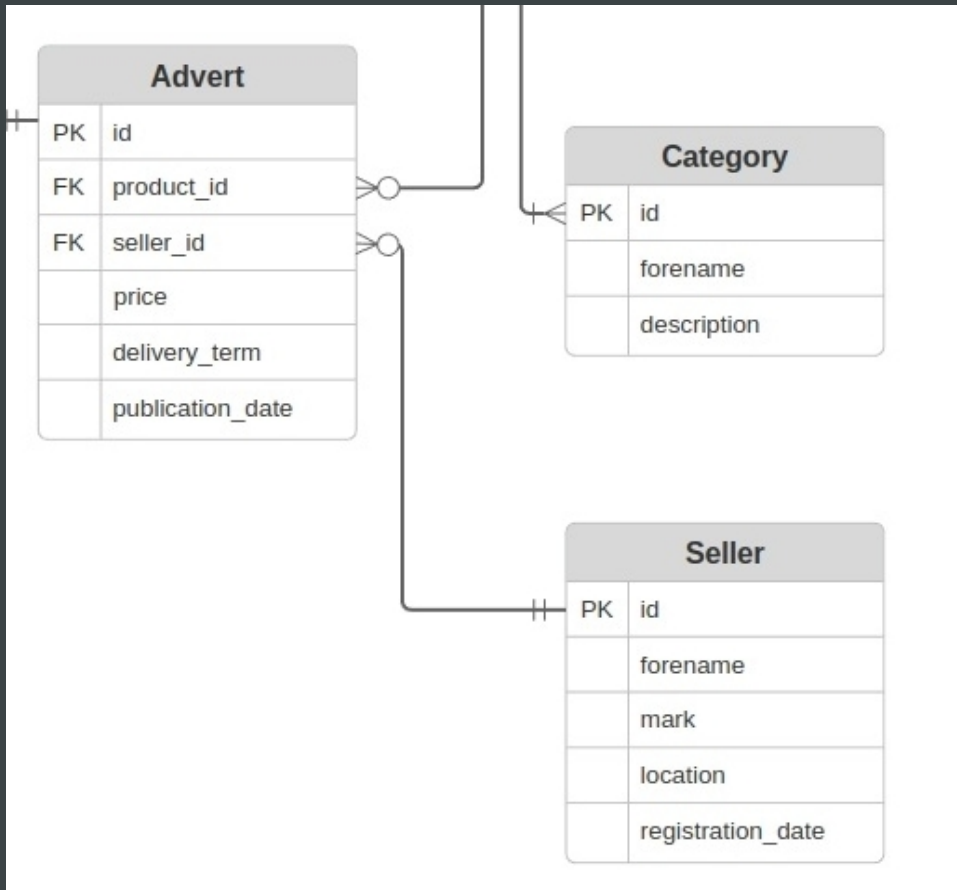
| Advert | |
|---|---|
| PK | id |
| FK | product_id |
| FK | seller_id |
| | price |
| | delivery_term |
| | publication_date |

| Category | |
|---|---|
| PK | id |
| | forename |
| | description |

| Seller | |
|---|---|
| PK | id |
| | forename |
| | mark |
| | location |
| | registration_date |